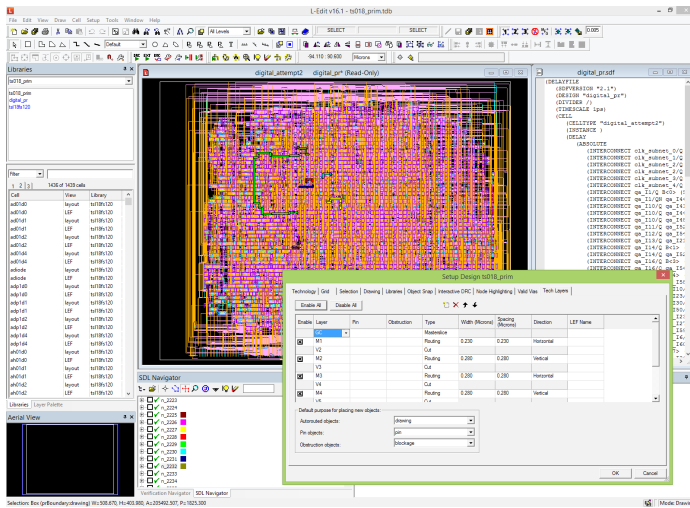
L-Edit v16.1 - ts018_prim.tdb

File Edit View Draw Cell Setup Tools Window Help

All Levels

SELECT

SELECT

0.005

Default

-94.110 : 90.600

Microns

Libraries

ts018_prim

ts018_prim
digital_pr
tsl18fs120

Filter

1 2 3

1438 of 1438 cells

| Cell | View | Library |
|---|---|---|
| ad01d0 | layout | tsl18fs120 |
| ad01d0 | LEF | tsl18fs120 |
| ad01d1 | layout | tsl18fs120 |
| ad01d1 | LEF | tsl18fs120 |
| ad01d2 | layout | tsl18fs120 |
| ad01d2 | LEF | tsl18fs120 |
| ad01d4 | layout | tsl18fs120 |
| ad01d4 | LEF | tsl18fs120 |
| adiode | layout | tsl18fs120 |
| adiode | LEF | tsl18fs120 |
| adp1d0 | layout | tsl18fs120 |
| adp1d0 | LEF | tsl18fs120 |
| adp1d1 | layout | tsl18fs120 |
| adp1d1 | LEF | tsl18fs120 |
| adp1d2 | layout | tsl18fs120 |
| adp1d2 | LEF | tsl18fs120 |
| adp1d4 | layout | tsl18fs120 |
| adp1d4 | LEF | tsl18fs120 |
| ah01d0 | layout | tsl18fs120 |
| ah01d0 | LEF | tsl18fs120 |
| ah01d1 | layout | tsl18fs120 |
| ah01d1 | LEF | tsl18fs120 |
| ah01d2 | layout | tsl18fs120 |
| ah01d2 | LEF | tsl18fs120 |

Libraries Layer Palette

Aerial View

digital_attempt2 digital_pr* (Read-Only)

SDL Navigator

n_2223
n_2224
n_2225
n_2226
n_2227
n_2228
n_2229
n_2230
n_2231
n_2232
n_2233
n_2234

Verification Navigator SDL Navigator

digital_pr.sdf

(DELAYFILE
(SDFVERSION "2.1")
(DESIGN "digital_pr")
(DIVIDER /)
(TIMESCALE 1ps)
(CELL
(CELLTYPE "digital_attempt2")
(INSTANCE )
(DELAY
(ABSOLUTE
(INTERCONNECT clk_subset_0/Q
(INTERCONNECT clk_subset_1/Q
(INTERCONNECT clk_subset_2/Q
(INTERCONNECT clk_subset_3/Q
(INTERCONNECT clk_subset_4/Q
(INTERCONNECT qa_I1/Q BcD
(INTERCONNECT qa_I1/QN qa_I4
(INTERCONNECT qa_I10/Q qa_I4
(INTERCONNECT qa_I10/Q qa_I4
(INTERCONNECT qa_I11/Q qa_I4
(INTERCONNECT qa_I12/Q qa_I5
(INTERCONNECT qa_I13/Q qa_I2
(INTERCONNECT qa_I14/Q BcD
(INTERCONNECT qa_I14/Q qa_I5
(INTERCONNECT qa_I15/Q BcD
(INTERCONNECT qa_I16/Q BcD

Setup Design ts018_prim

Technology Grid Selection Drawing Layers Object Snap Interactive DRC Node Highlighting Valid Vias Tech Layers

Enable All Disable All

| Enable | Layer | Pin | Obstruction | Type | Width (Microns) | Spacing (Microns) | Direction | LEF Name |
|---|---|---|---|---|---|---|---|---|
| | OD | | | Masterslice | | | | |
| ☒ | M1 | | | Routing | 0.230 | 0.230 | Horizontal | |
| | V2 | | | Cut | | | | |
| ☒ | M2 | | | Routing | 0.280 | 0.280 | Vertical | |
| | V3 | | | Cut | | | | |
| ☒ | M3 | | | Routing | 0.280 | 0.280 | Horizontal | |
| | V4 | | | Cut | | | | |
| ☒ | M4 | | | Routing | 0.280 | 0.280 | Vertical | |

Default purpose for placing new objects:

Autorouted objects: drawing

Pin objects: pin

Obstruction objects: blockage

OK Cancel

Selection: Box (prBoundary:drawing) W=508.670, H=403.980, A=205492.507, P=1825.300

Mode: Drawi